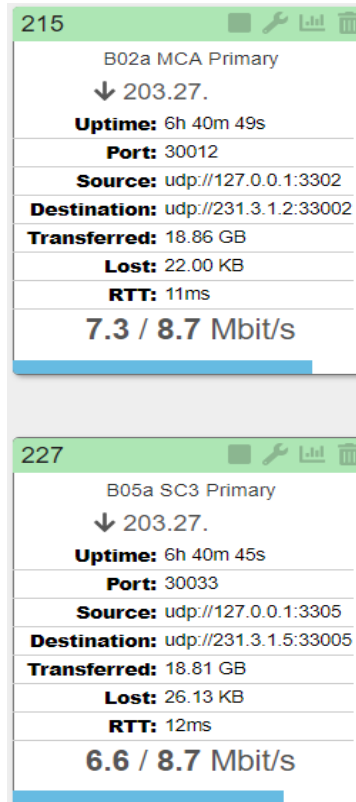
215

B02a MCA Primary

↓ 203.27.

| | |
|---|---|
| **Uptime:** | 6h 40m 49s |
| **Port:** | 30012 |
| **Source:** | udp://127.0.0.1:3302 |
| **Destination:** | udp://231.3.1.2:33002 |
| **Transferred:** | 18.86 GB |
| **Lost:** | 22.00 KB |
| **RTT:** | 11ms |

**7.3** / **8.7** Mbit/s

227

B05a SC3 Primary

↓ 203.27.

| | |
|---|---|
| **Uptime:** | 6h 40m 45s |
| **Port:** | 30033 |
| **Source:** | udp://127.0.0.1:3305 |
| **Destination:** | udp://231.3.1.5:33005 |
| **Transferred:** | 18.81 GB |
| **Lost:** | 26.13 KB |
| **RTT:** | 12ms |

**6.6** / **8.7** Mbit/s